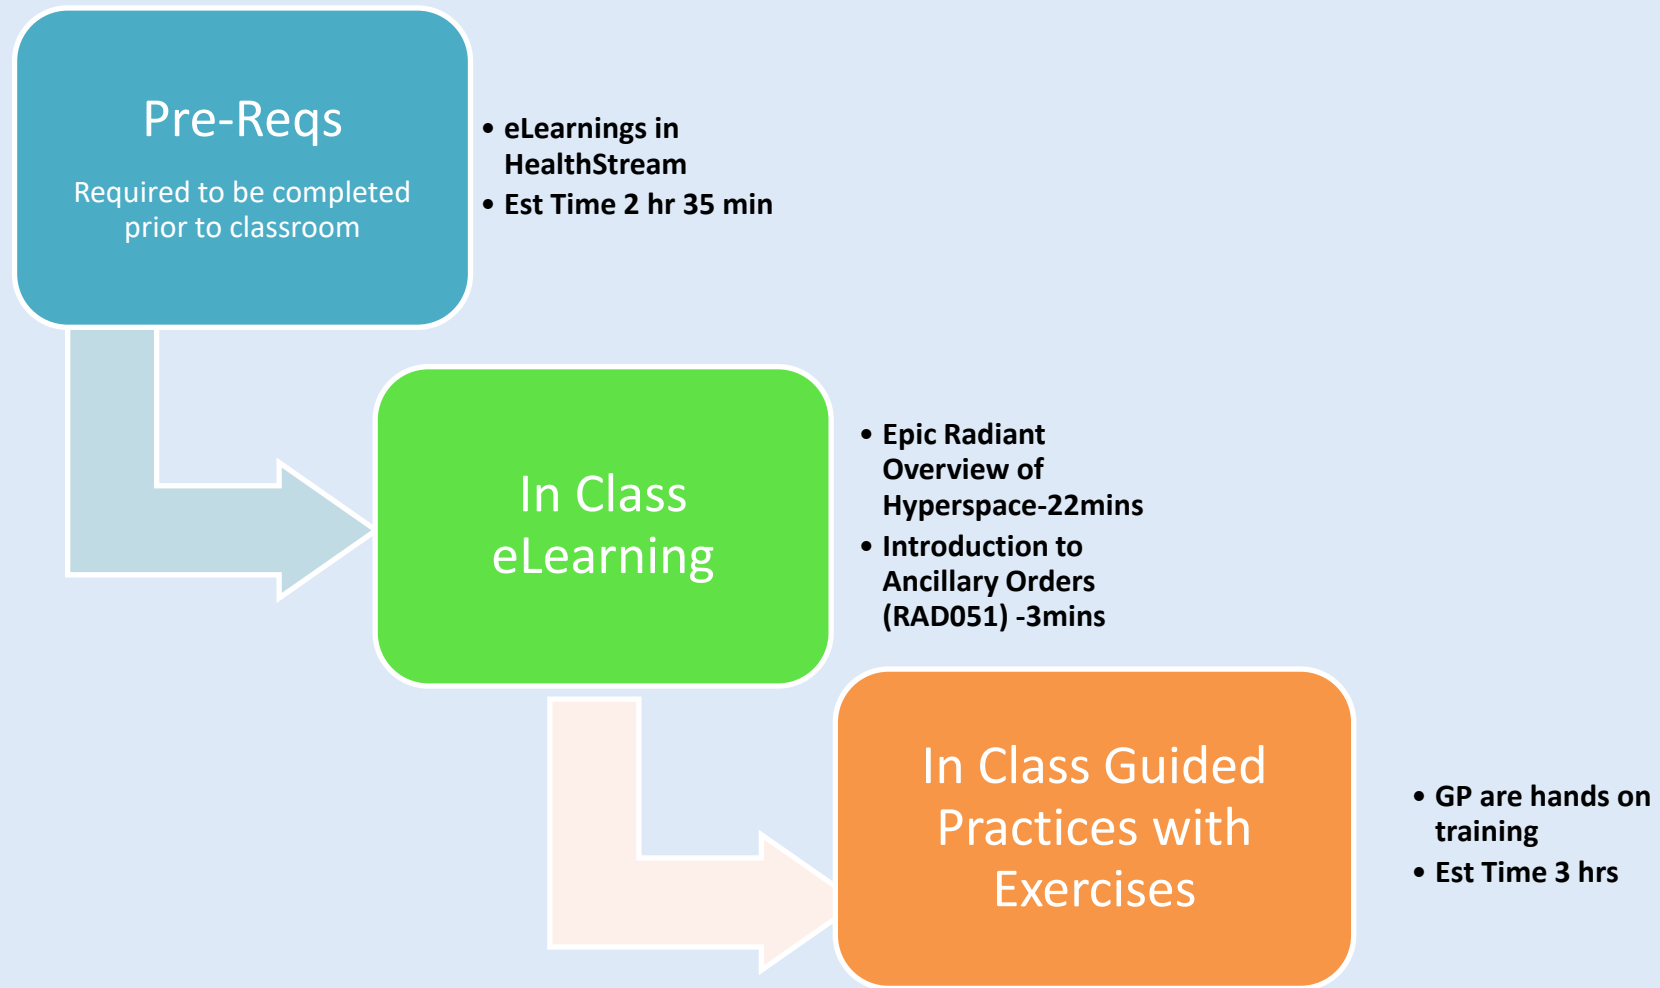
Pre-Reqs

Required to be completed prior to classroom

- eLearnings in HealthStream
- Est Time 2 hr 35 min

In Class eLearning

- Epic Radiant Overview of Hyperspace-22mins
- Introduction to Ancillary Orders (RAD051) -3mins

In Class Guided Practices with Exercises

- GP are hands on training
- Est Time 3 hrs